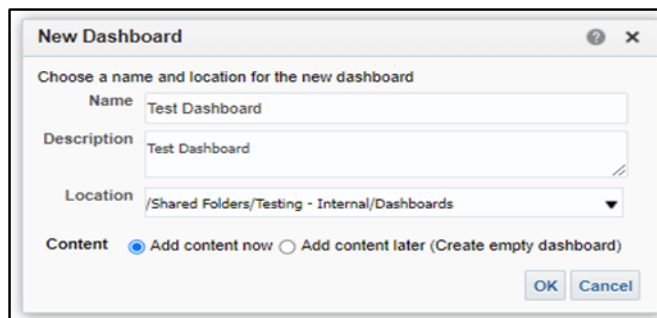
New Dashboard

Choose a name and location for the new dashboard

Name Test Dashboard

Description Test Dashboard

Location /Shared Folders/Testing - Internal/Dashboards

Content Add content now Add content later (Create empty dashboard)

OK Cancel